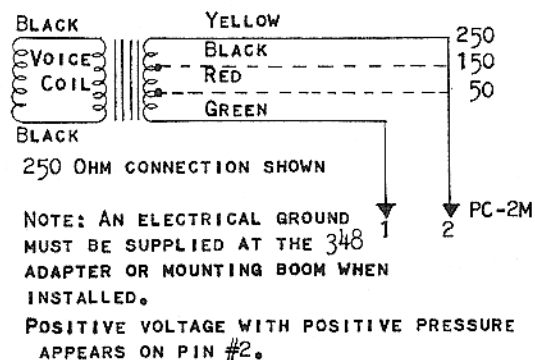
BLACK
YELLOW
VOICE
COIL
BLACK
RED
GREEN
250
150
50
BLACK

250 OHM CONNECTION SHOWN

1
2
PC-2M

NOTE: AN ELECTRICAL GROUND MUST BE SUPPLIED AT THE 348 ADAPTER OR MOUNTING BOOM WHEN INSTALLED.

POSITIVE VOLTAGE WITH POSITIVE PRESSURE APPEARS ON PIN #2.